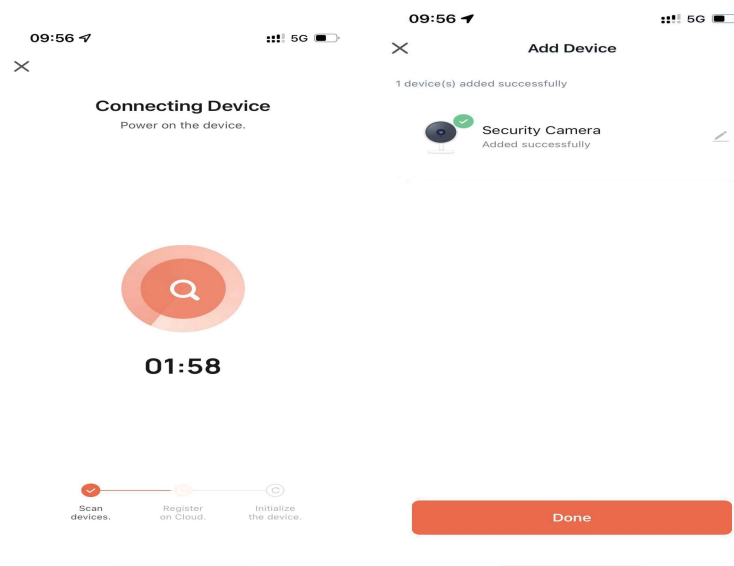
09:56 5G

Connecting Device

Power on the device.

01:58

Scan devices.

Register on Cloud.

Initialize the device.

09:56 5G

Add Device

1 device(s) added successfully

Security Camera

Added successfully

Done